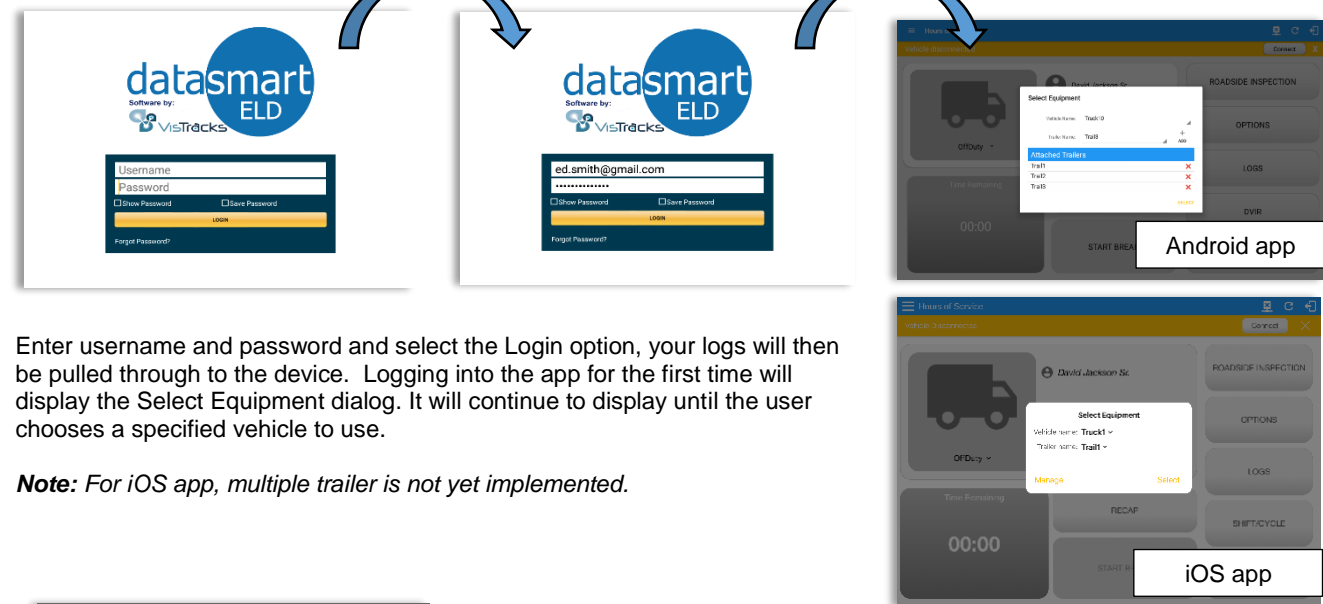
datasmart
Software by:
VisTracks
ELD

Username
Password
Show Password
Save Password
LOGIN
Forgot Password?

datasmart
Software by:
VisTracks
ELD

ed.smith@gmail.com
••••••••••••••
Show Password
Save Password
LOGIN
Forgot Password?

Hours of Service
Vehicle disconnected
Connect
David Jackson Sr.
OFFDuty
Time Remaining
00:00
START BREAK
ROADSIDE INSPECTION
OPTIONS
LOGS
DVIR
Select Equipment
Vehicle Name: Truck10
Trailer Name: Trail8
ADD
Attached Trailers
Trail1
Trail2
Trail3
SELECT
Android app

Enter username and password and select the Login option, your logs will then be pulled through to the device. Logging into the app for the first time will display the Select Equipment dialog. It will continue to display until the user chooses a specified vehicle to use.

*Note: For iOS app, multiple trailer is not yet implemented.*

Hours of Service
Vehicle Disconnected
Connect
David Jackson Sr.
OFFDuty
Time Remaining
00:00
RECAP
START B
ROADSIDE INSPECTION
OPTIONS
LOGS
SHIFT/CYCLE
Select Equipment
Vehicle name: Truck1
Trailer name: Trail1
Manage
Select
iOS app